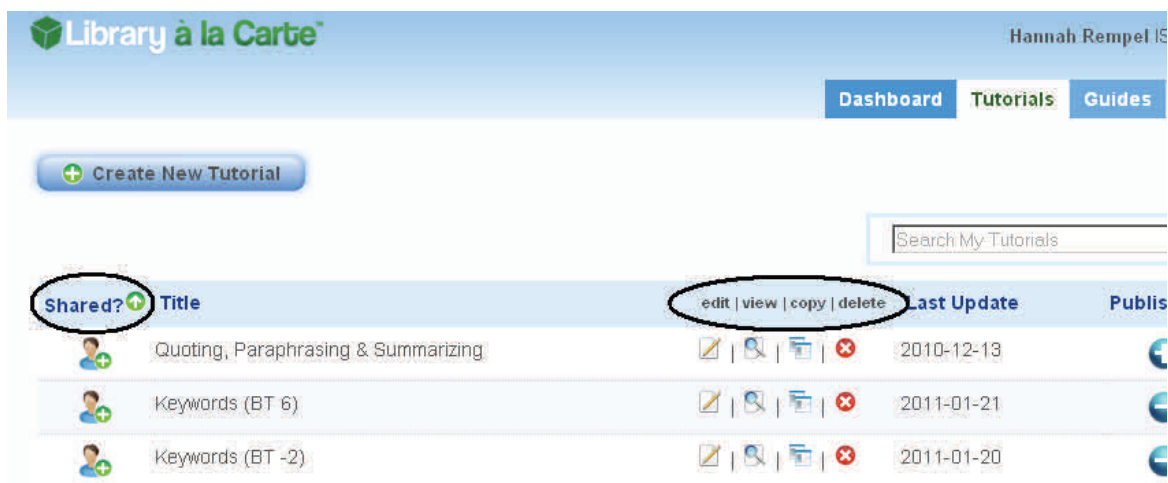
Library à la Carte™

Hannah Rempel IS

Dashboard | Tutorials | Guides

Create New Tutorial

Search My Tutorials

| Shared? | Title | edit \| view \| copy \| delete | Last Update | Publis |
|---|---|---|---|---|
| | Quoting, Paraphrasing & Summarizing | \| \| \| | 2010-12-13 | |
| | Keywords (BT 6) | \| \| \| | 2011-01-21 | |
| | Keywords (BT -2) | \| \| \| | 2011-01-20 | |